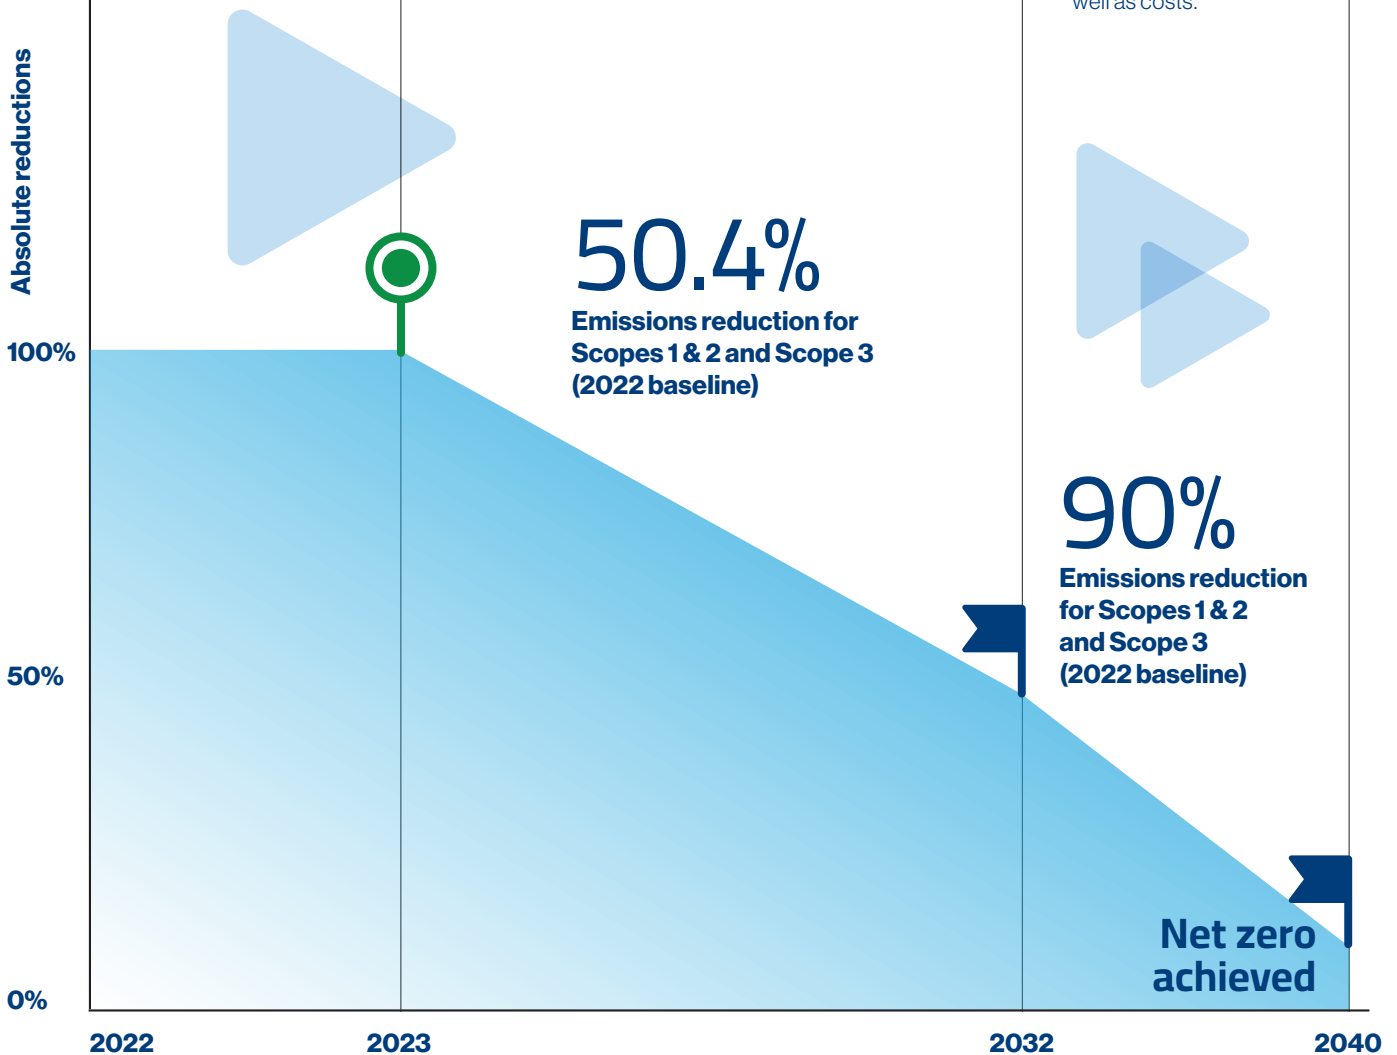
well as costs.

Absolute reductions

100%

50%

0%

50.4%
Emissions reduction for Scopes 1 & 2 and Scope 3 (2022 baseline)

90%
Emissions reduction for Scopes 1 & 2 and Scope 3 (2022 baseline)

Net zero achieved

2022

2023

2032

2040